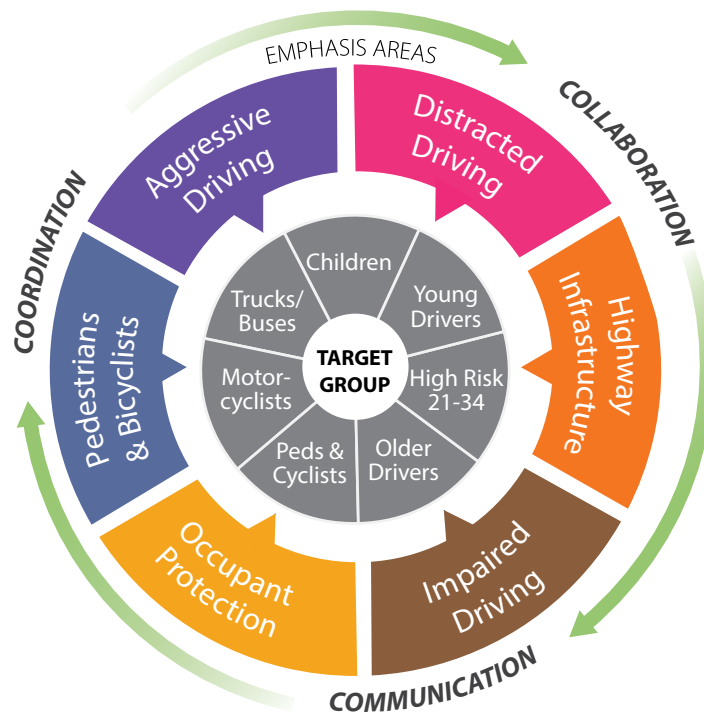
EMPHASIS AREAS

COLLABORATION

COORDINATION

COMMUNICATION

Aggressive Driving

Distracted Driving

Highway Infrastructure

Impaired Driving

Occupant Protection

Pedestrians & Bicyclists

TARGET GROUP

Children

Young Drivers

High Risk 21-34

Older Drivers

Peds & Cyclists

Motor-cyclists

Trucks/ Buses